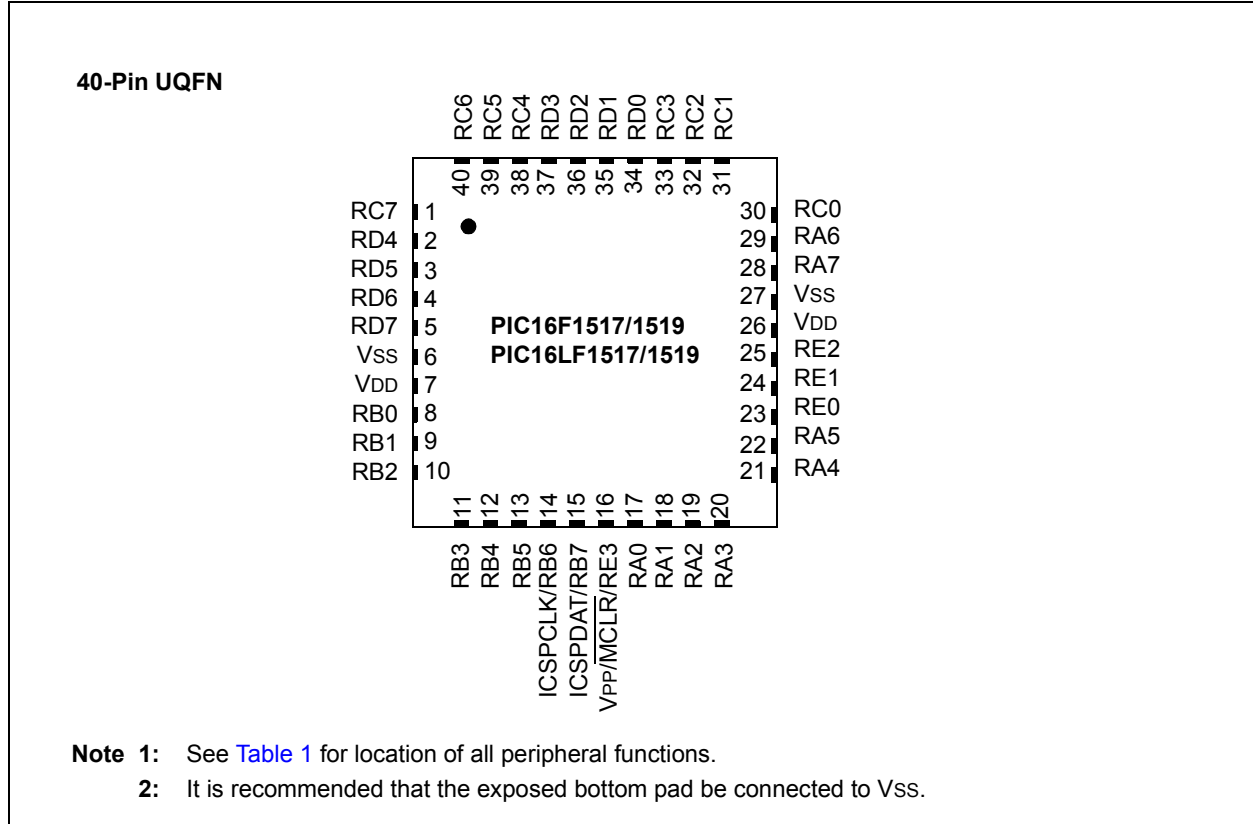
40-Pin UQFN

RC6 RC5 RC4 RD3 RD2 RD1 RD0 RC3 RC2 RC1

40 39 38 37 36 35 34 33 32 31

RC7 1
RD4 2
RD5 3
RD6 4
RD7 5
VSS 6
VDD 7
RB0 8
RB1 9
RB2 10

PIC16F1517/1519
PIC16LF1517/1519

30 RC0
29 RA6
28 RA7
27 VSS
26 VDD
25 RE2
24 RE1
23 RE0
22 RA5
21 RA4

11 12 13 14 15 16 17 18 19 20

RB3 RB4 RB5 ICSPCLK/RB6 ICSPDAT/RB7 VPP/$\overline{MCLR}$/RE3 RA0 RA1 RA2 RA3

Note 1: See Table 1 for location of all peripheral functions.
2: It is recommended that the exposed bottom pad be connected to VSS.